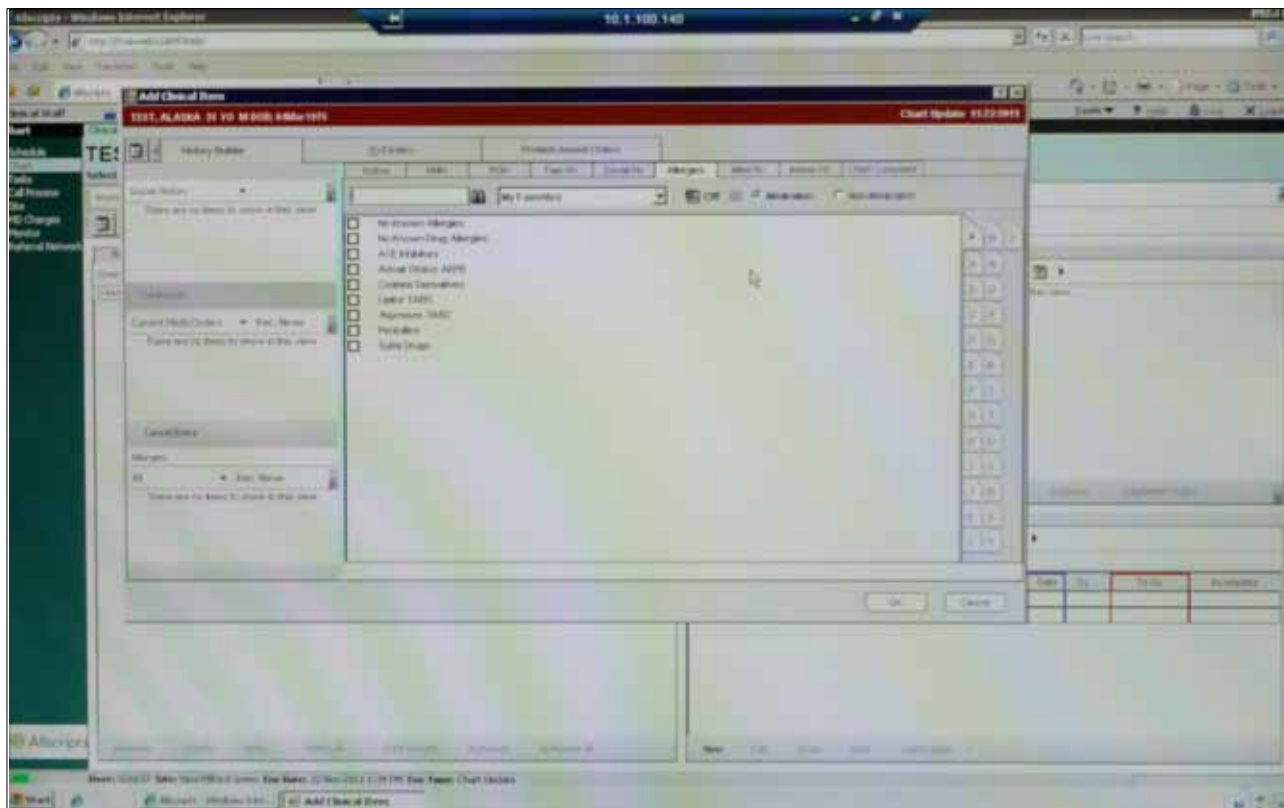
Allscripts - Windows Internet Explorer

10.1.100.140

Add Clinical Item

TEST, ALASKA 31 YO M DOB: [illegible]

Chart Update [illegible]

TES

History Builder

Rx Orders

Problem Based Orders

Allergies

My Favorites

Medication

Non-Medication

No Known Allergies
No Known Drug Allergies
ACE Inhibitors
Adhesive Dressing
Codeine Derivatives
Latex
Aspirin
Penicillins
Sulfa Drugs

Social History

There are no items to show in this view

Current Meds/Orders

There are no items to show in this view

Current History

Allergies

All

There are no items to show in this view

Schedule
Chart
Tasks
Call Process
Site
MD Charges
Monitor
Referral Network

OK

Cancel

Allscripts

Start

Add Clinical Item